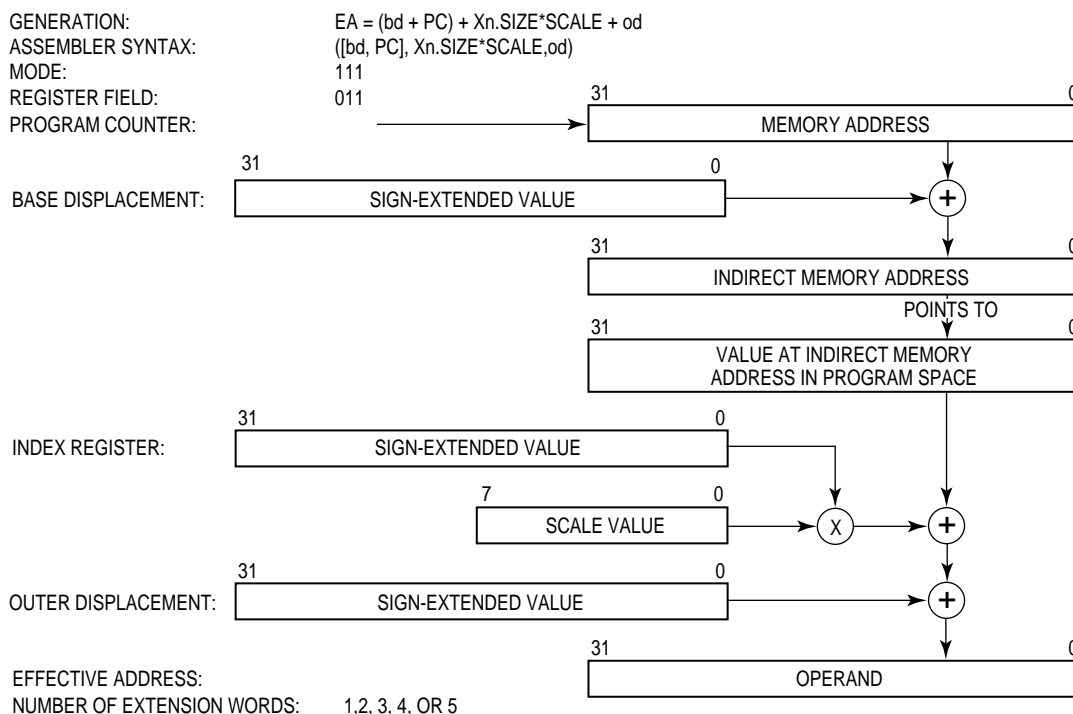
GENERATION: EA = (bd + PC) + Xn.SIZE*SCALE + od
ASSEMBLER SYNTAX: ([bd, PC], Xn.SIZE*SCALE,od)
MODE: 111
REGISTER FIELD: 011

31 0
PROGRAM COUNTER: MEMORY ADDRESS

31 0
BASE DISPLACEMENT: SIGN-EXTENDED VALUE

+

31 0
INDIRECT MEMORY ADDRESS

POINTS TO

31 0
VALUE AT INDIRECT MEMORY ADDRESS IN PROGRAM SPACE

31 0
INDEX REGISTER: SIGN-EXTENDED VALUE

7 0
SCALE VALUE

X

+

31 0
OUTER DISPLACEMENT: SIGN-EXTENDED VALUE

+

31 0
EFFECTIVE ADDRESS: OPERAND

NUMBER OF EXTENSION WORDS: 1,2, 3, 4, OR 5